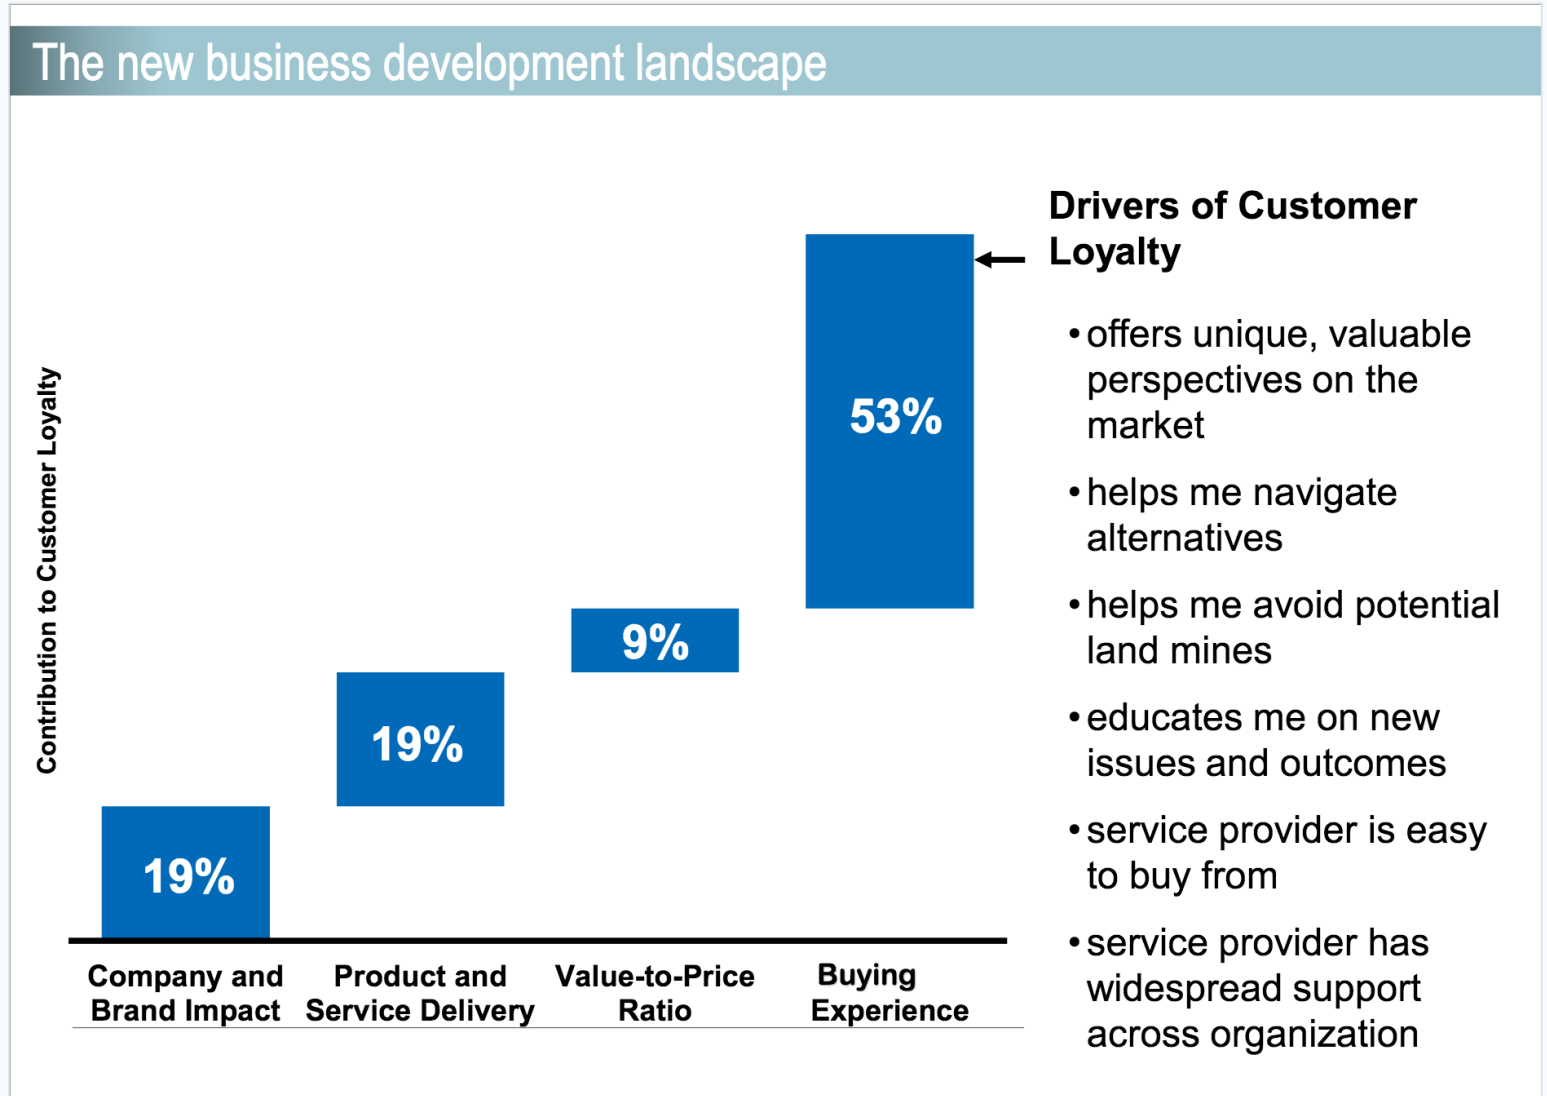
The new business development landscape

Contribution to Customer Loyalty

19%

19%

9%

53%

Company and Brand Impact

Product and Service Delivery

Value-to-Price Ratio

Buying Experience

Drivers of Customer Loyalty

• offers unique, valuable perspectives on the market

• helps me navigate alternatives

• helps me avoid potential land mines

• educates me on new issues and outcomes

• service provider is easy to buy from

• service provider has widespread support across organization